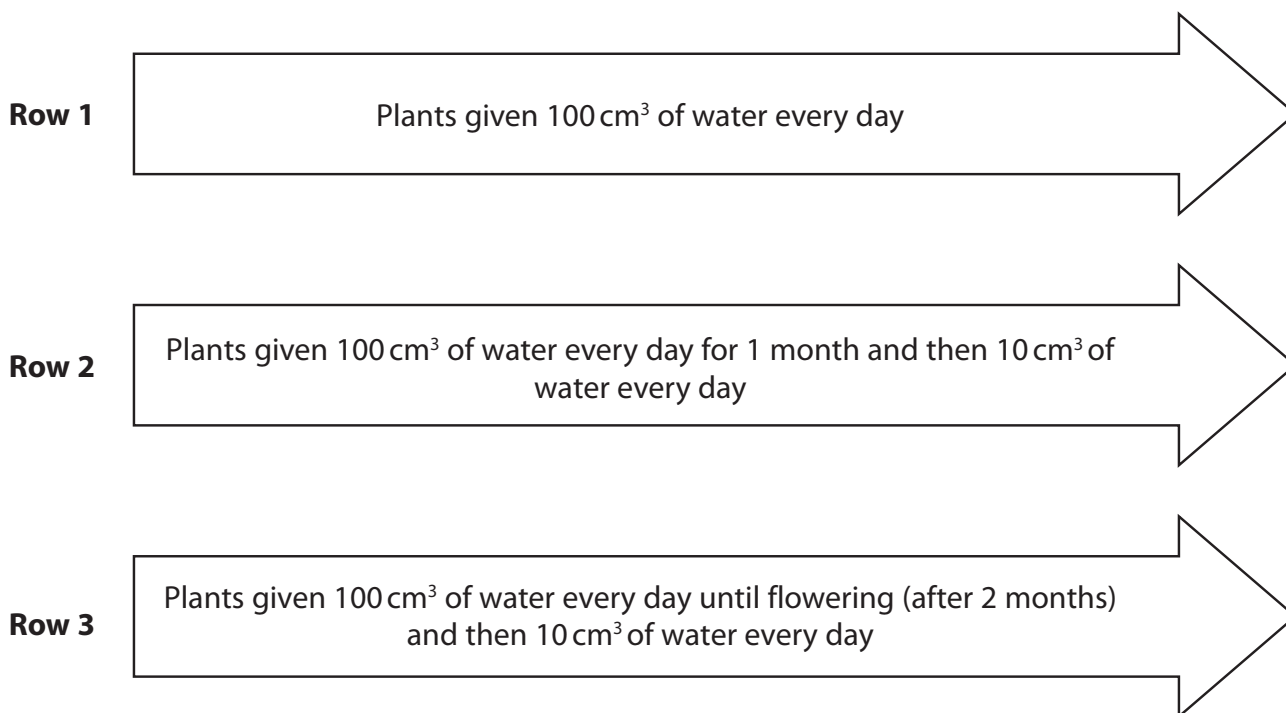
Row 1

Plants given 100 $cm^3$ of water every day

Row 2

Plants given 100 $cm^3$ of water every day for 1 month and then 10 $cm^3$ of water every day

Row 3

Plants given 100 $cm^3$ of water every day until flowering (after 2 months) and then 10 $cm^3$ of water every day